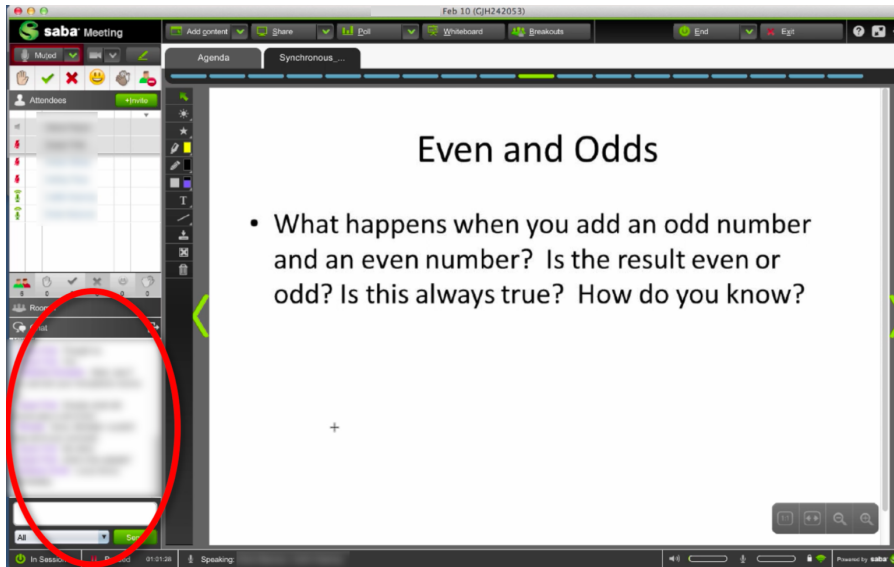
Feb 10 (GJH242053)

saba Meeting

Add content

Share

Poll

Whiteboard

Breakouts

End

Exit

Muted

Attendees

+Invite

Agenda

Synchronous_...

Even and Odds

• What happens when you add an odd number and an even number? Is the result even or odd? Is this always true? How do you know?

Room

Chat

All

Send

In Session

Record

01:01:28

Speaking:

Powered by saba